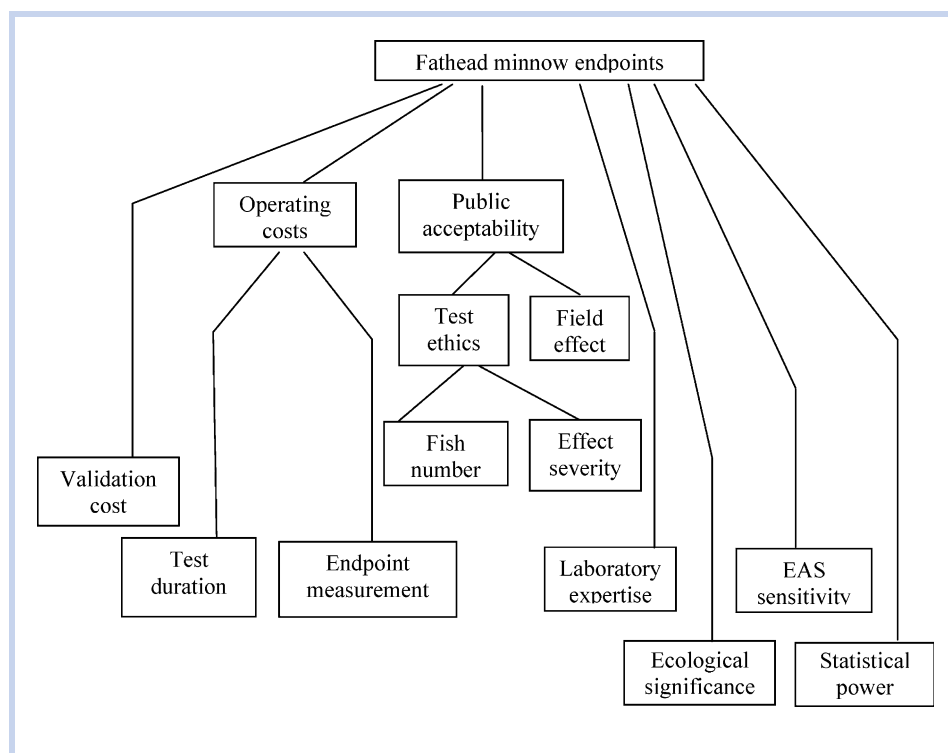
Fathead minnow endpoints

Operating costs

Public acceptability

Test ethics

Field effect

Fish number

Effect severity

Validation cost

Test duration

Endpoint measurement

Laboratory expertise

EAS sensitivity

Ecological significance

Statistical power